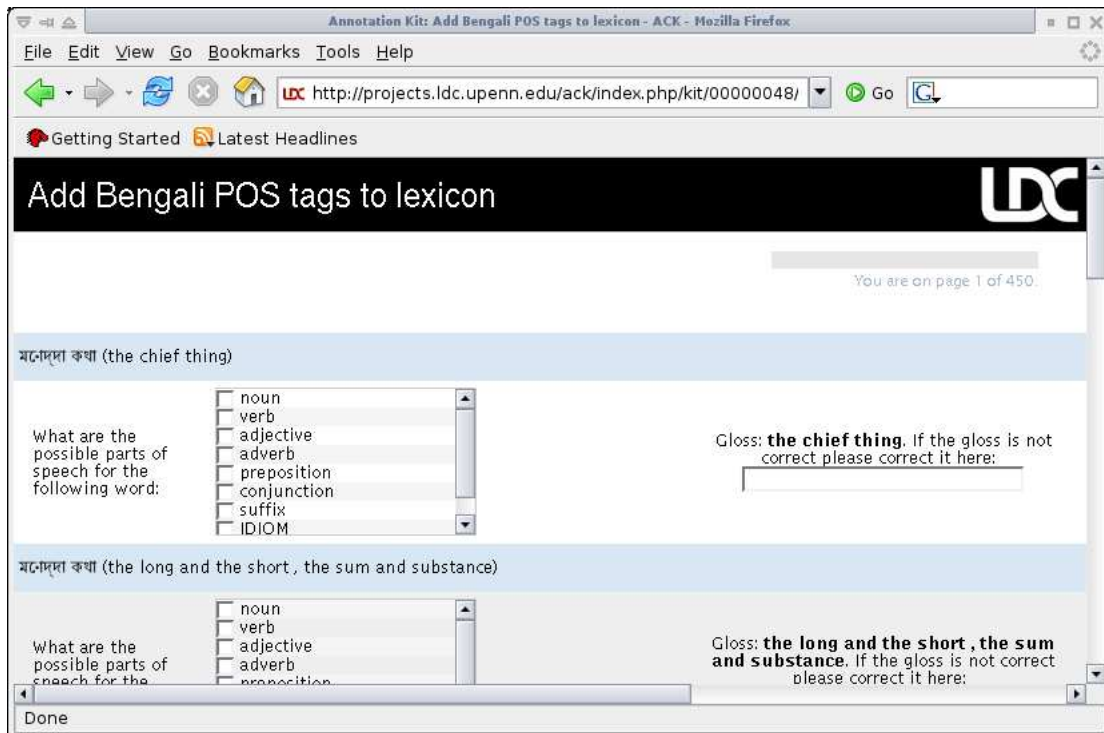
Annotation Kit: Add Bengali POS tags to lexicon - ACK - Mozilla Firefox

File Edit View Go Bookmarks Tools Help

http://projects.ldc.upenn.edu/ack/index.php/kit/00000048/

Go

Getting Started Latest Headlines

Add Bengali POS tags to lexicon

LDC

You are on page 1 of 450

মোদ্দা কথা (the chief thing)

What are the possible parts of speech for the following word:

noun
verb
adjective
adverb
preposition
conjunction
suffix
IDIOM

Gloss: **the chief thing**. If the gloss is not correct please correct it here:

মোদ্দা কথা (the long and the short , the sum and substance)

What are the possible parts of speech for the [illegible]

noun
verb
adjective
adverb
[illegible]

Gloss: **the long and the short , the sum and substance**. If the gloss is not correct please correct it here:

Done